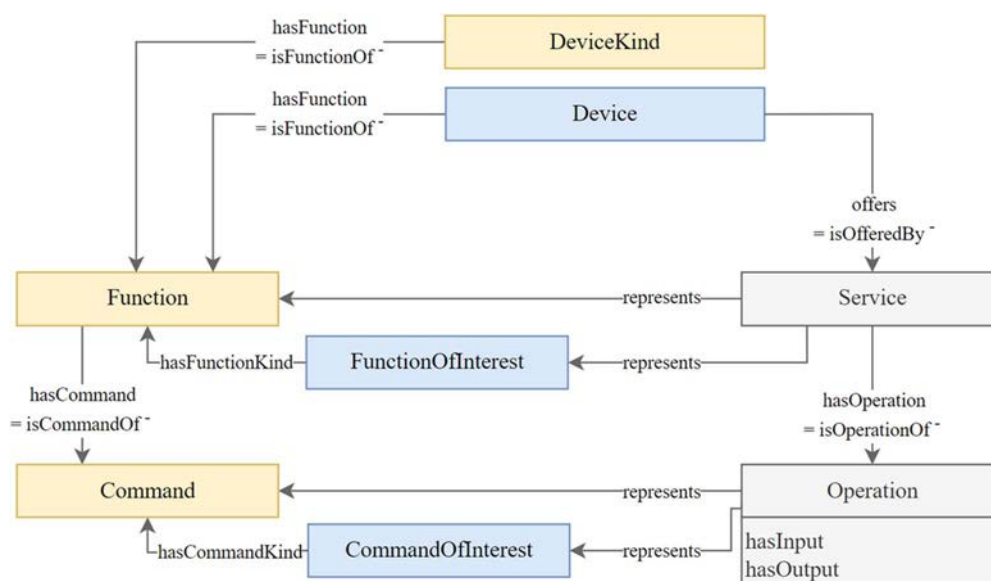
hasFunction
= isFunctionOf $^-$

DeviceKind

hasFunction
= isFunctionOf $^-$

Device

offers
= isOfferedBy $^-$

Function

represents

Service

hasFunctionKind

FunctionOfInterest

represents

hasCommand
= isCommandOf $^-$

hasOperation
= isOperationOf $^-$

Command

represents

Operation

hasCommandKind

CommandOfInterest

represents

hasInput
hasOutput